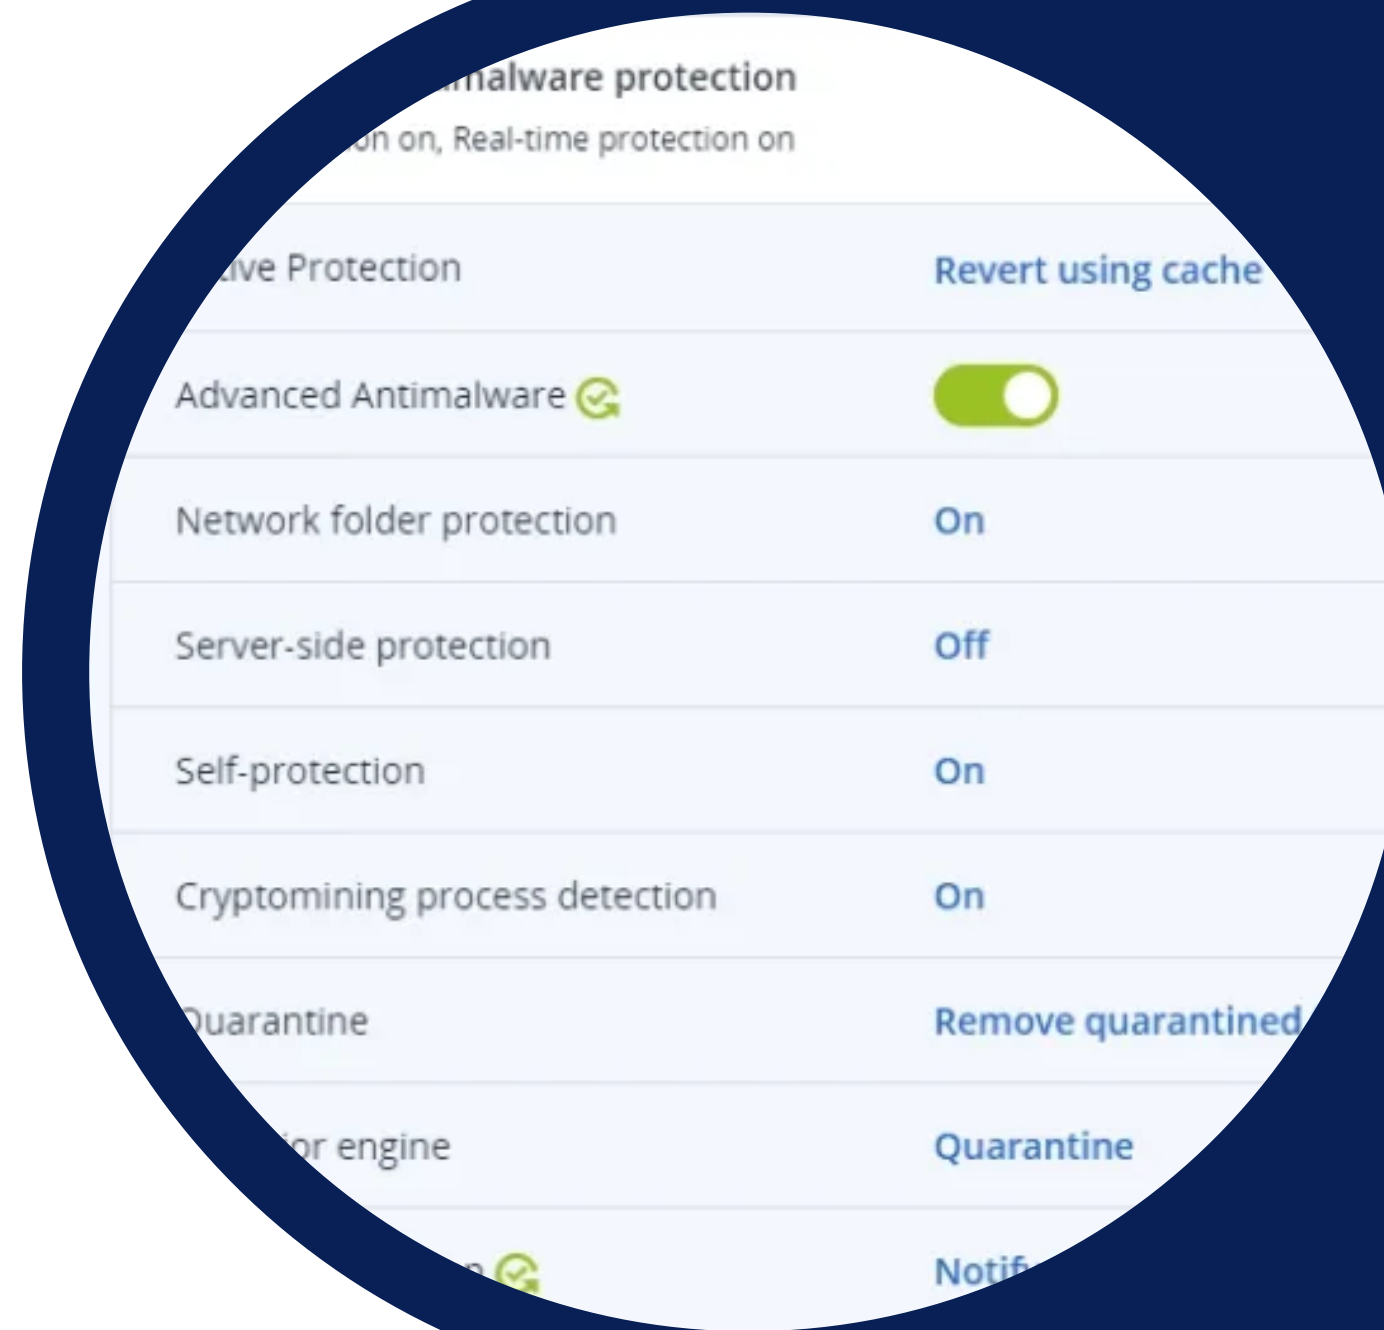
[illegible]malware protection
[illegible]on on, Real-time protection on

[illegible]ive Protection | Revert using cache

Advanced Antimalware

Network folder protection | On

Server-side protection | Off

Self-protection | On

Cryptomining process detection | On

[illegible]uarantine | Remove quarantined

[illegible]or engine | Quarantine

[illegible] | Notif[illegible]